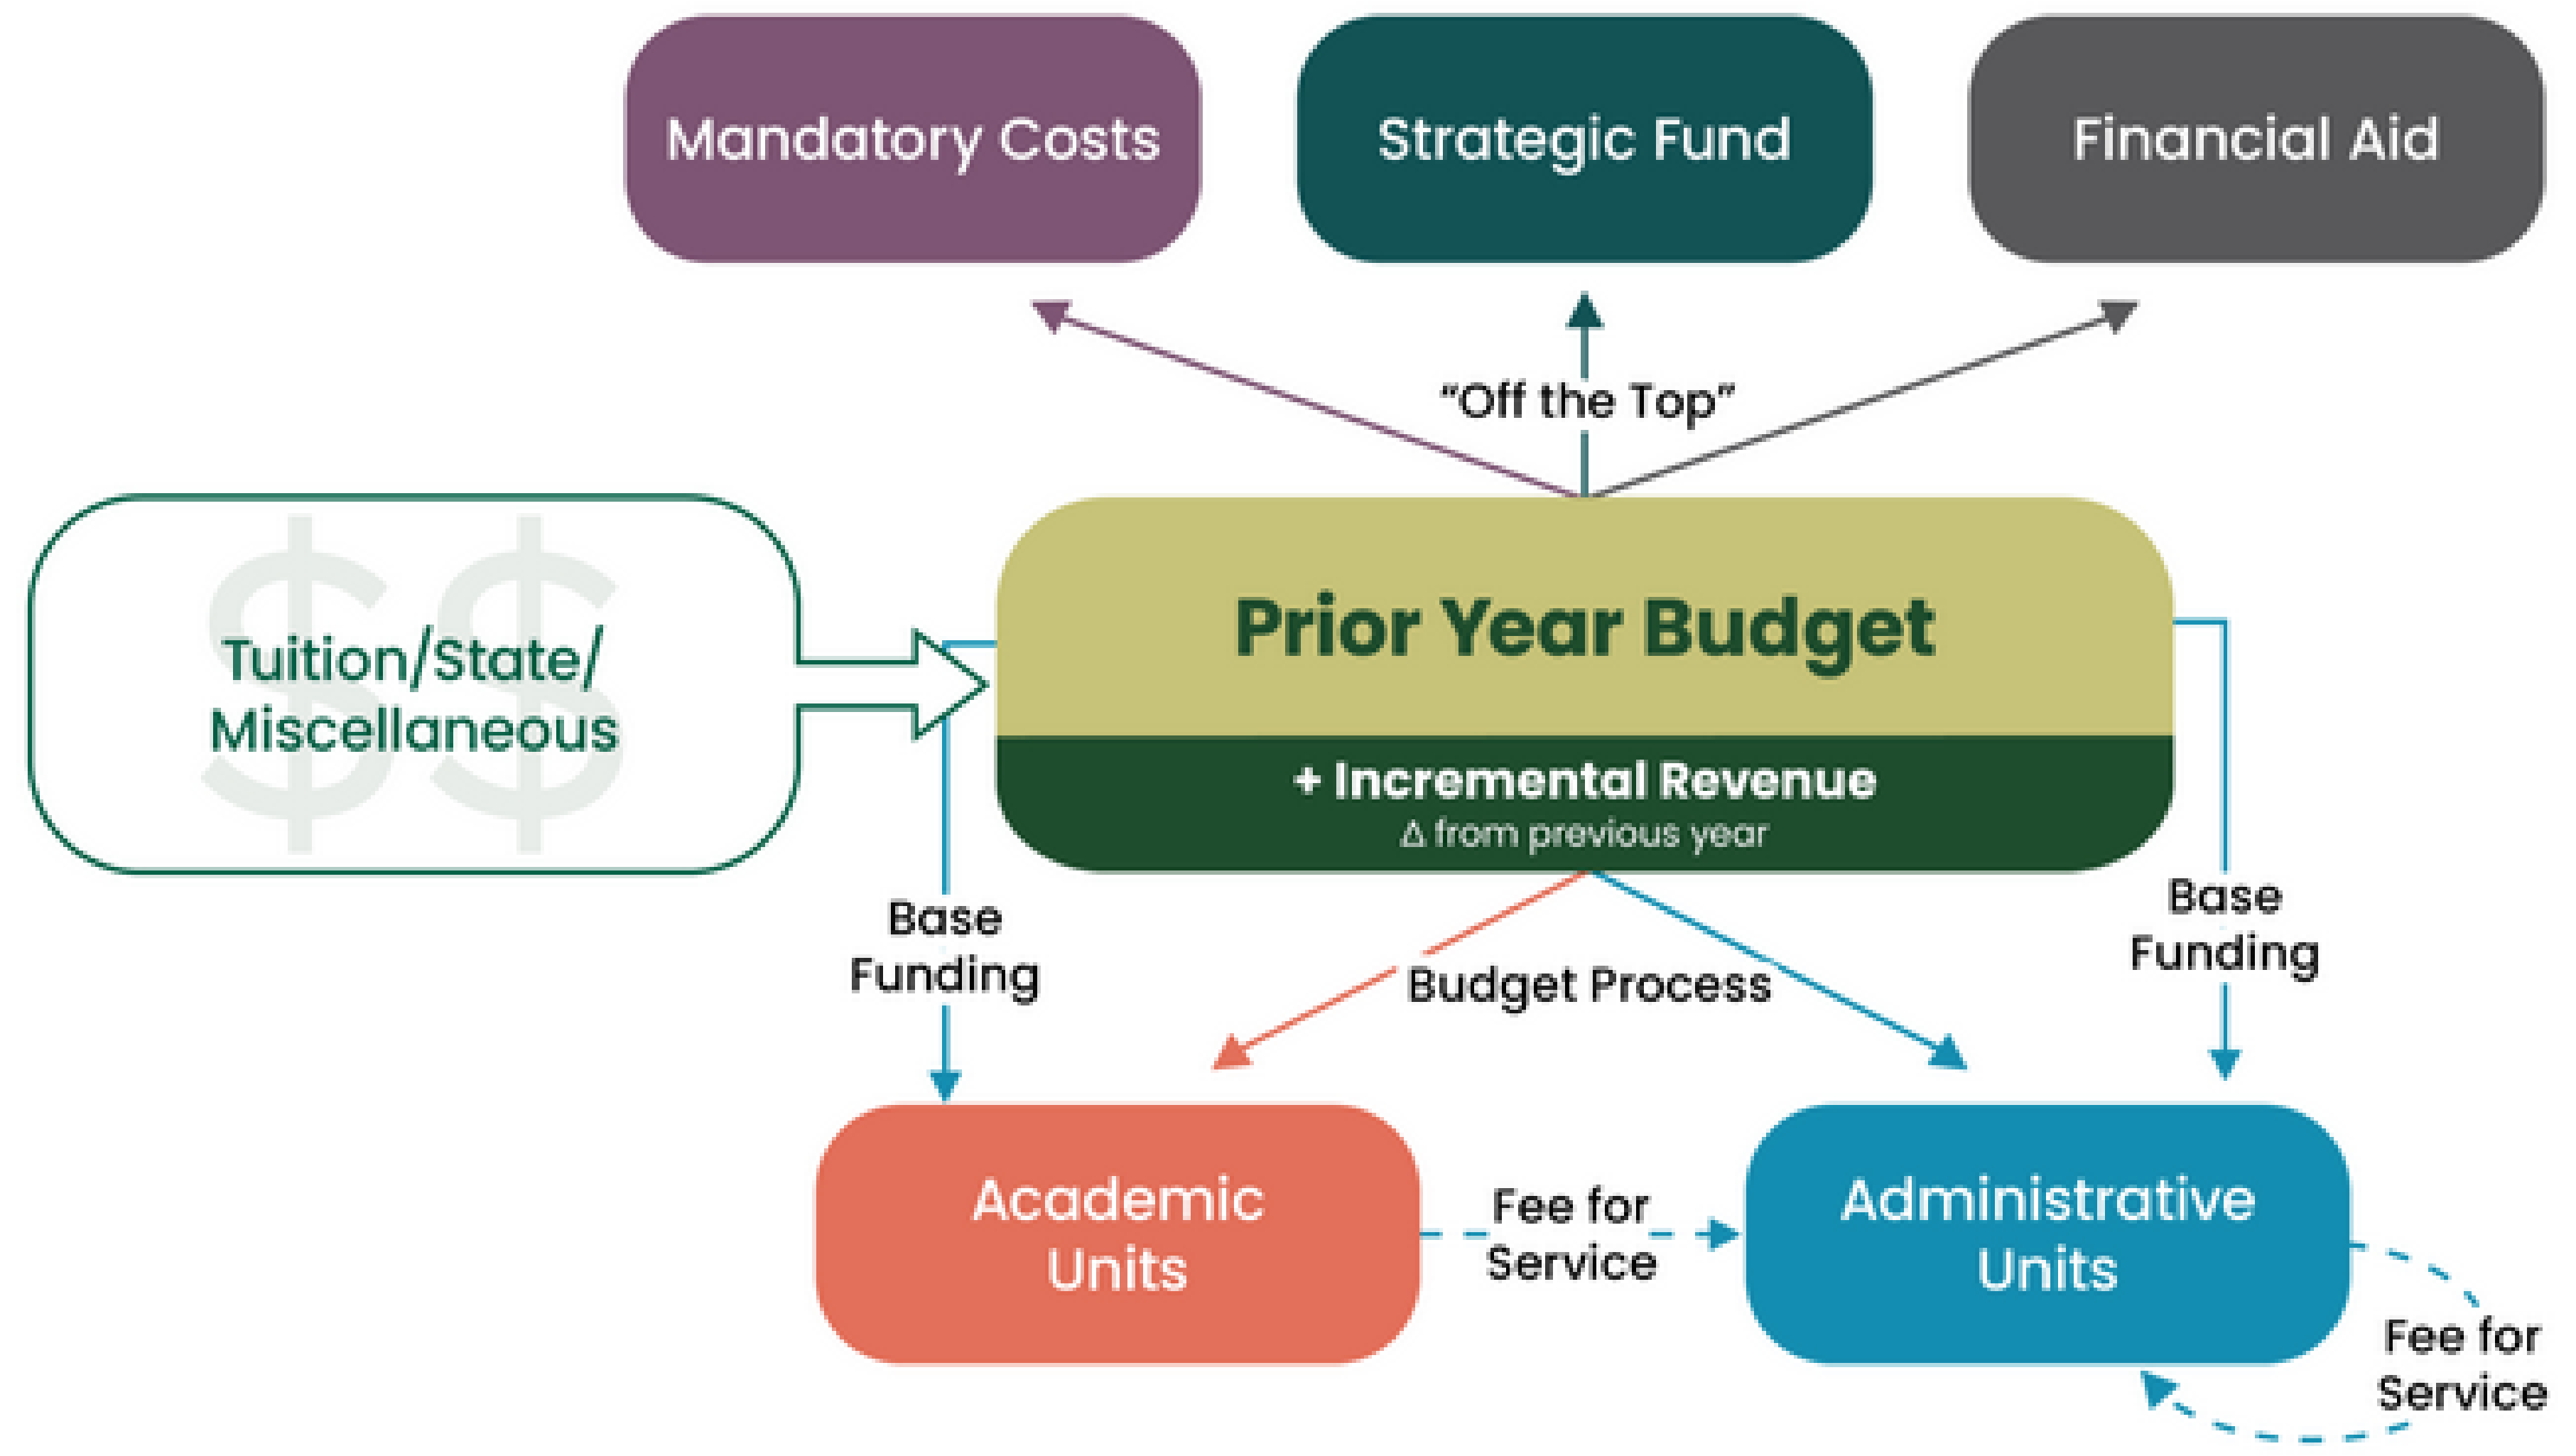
Mandatory Costs

Strategic Fund

Financial Aid

"Off the Top"

Tuition/State/ Miscellaneous

Prior Year Budget

+ Incremental Revenue
Δ from previous year

Base Funding

Budget Process

Base Funding

Academic Units

Fee for Service

Administrative Units

Fee for Service